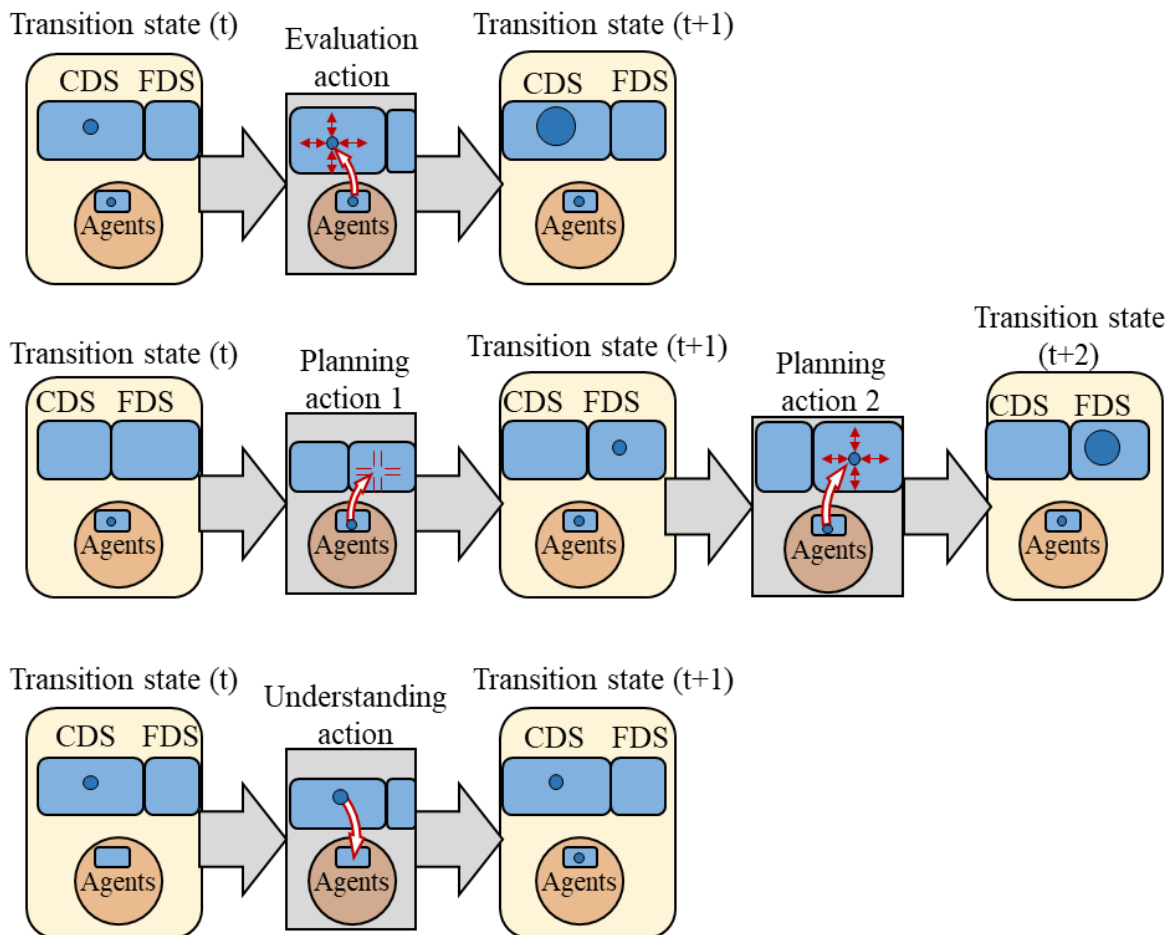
Transition state (t)
CDS FDS
Agents

Evaluation action
Agents

Transition state (t+1)
CDS FDS
Agents

Transition state (t)
CDS FDS
Agents

Planning action 1
Agents

Transition state (t+1)
CDS FDS
Agents

Planning action 2
Agents

Transition state (t+2)
CDS FDS
Agents

Transition state (t)
CDS FDS
Agents

Understanding action
Agents

Transition state (t+1)
CDS FDS
Agents